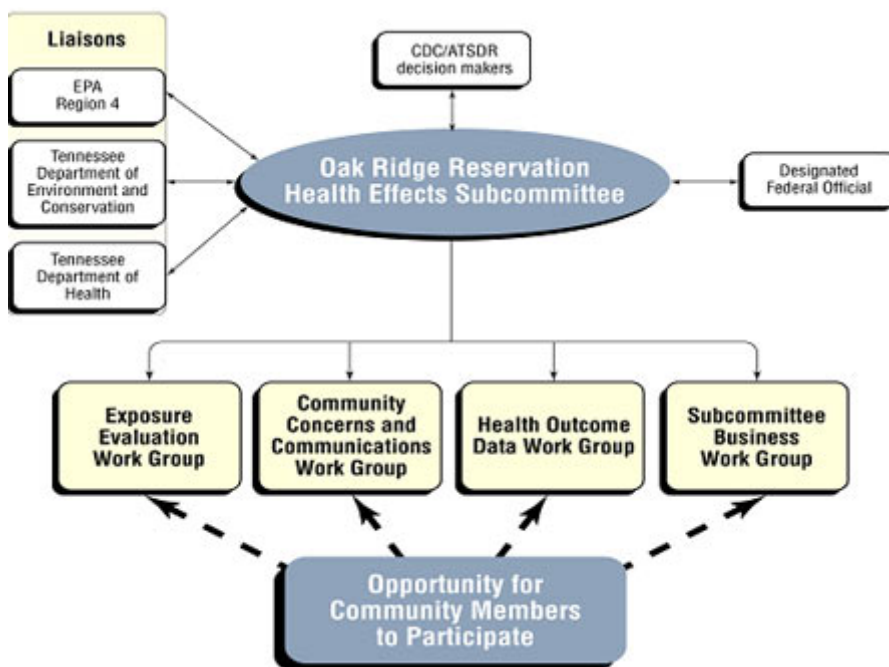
Liaisons

EPA Region 4

Tennessee Department of Environment and Conservation

Tennessee Department of Health

CDC/ATSDR decision makers

Oak Ridge Reservation Health Effects Subcommittee

Designated Federal Official

Exposure Evaluation Work Group

Community Concerns and Communications Work Group

Health Outcome Data Work Group

Subcommittee Business Work Group

Opportunity for Community Members to Participate